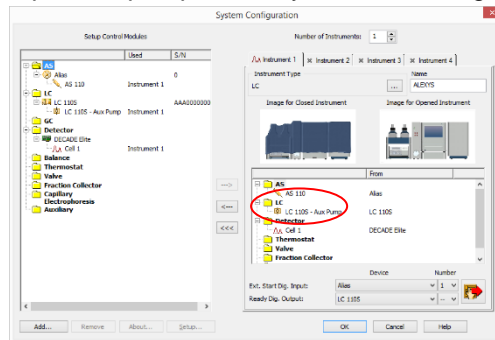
System Configuration

Setup Control Modules

| | Used | S/N |
|---|---|---|
| AS | | |
| Alias | | |
| AS 110 | Instrument 1 | 0 |
| LC | | |
| LC 110S | | AAA0000000 |
| LC 110S - Aux Pump | Instrument 1 | |
| GC | | |
| Detector | | |
| DECADE Elite | | |
| Cell 1 | Instrument 1 | |
| Balance | | |
| Thermostat | | |
| Valve | | |
| Fraction Collector | | |
| Capillary Electrophoresis | | |
| Auxiliary | | |

Number of Instruments: 1

Instrument 1 × Instrument 2 × Instrument 3 × Instrument 4

Instrument Type
LC
...
Name
ALEXYS

Image for Closed Instrument
Image for Opened Instrument

-->
<--
<<<

| | From |
|---|---|
| AS | |
| AS 110 | Alias |
| LC | |
| LC 110S - Aux Pump | LC 110S |
| Detector | |
| Cell 1 | DECADE Elite |
| Thermostat | |
| Valve | |
| Fraction Collector | |

Device Number
Ext. Start Dig. Input: Alias 1
Ready Dig. Output: LC 110S --

Add... Remove About... Setup...

OK Cancel Help